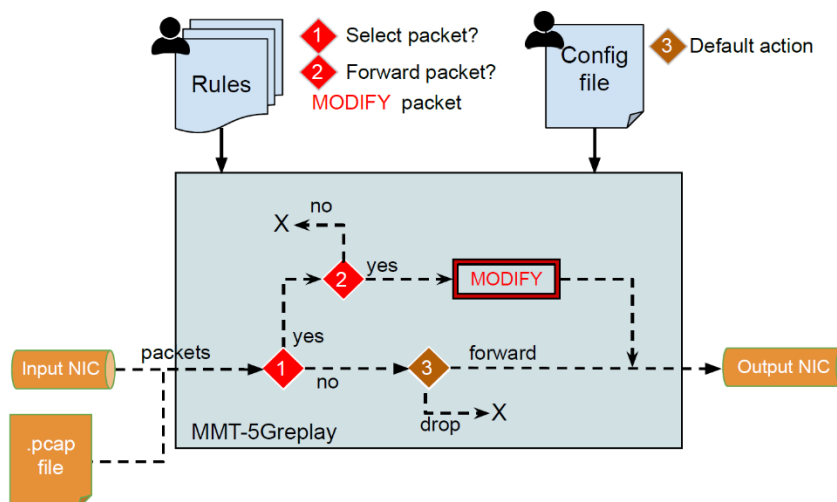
Rules

1 Select packet?

2 Forward packet?

MODIFY packet

Config file

3 Default action

no

X

2 yes

MODIFY

yes

packets

Input NIC

1

no

3

forward

Output NIC

drop

X

.pcap file

MMT-5Greplay